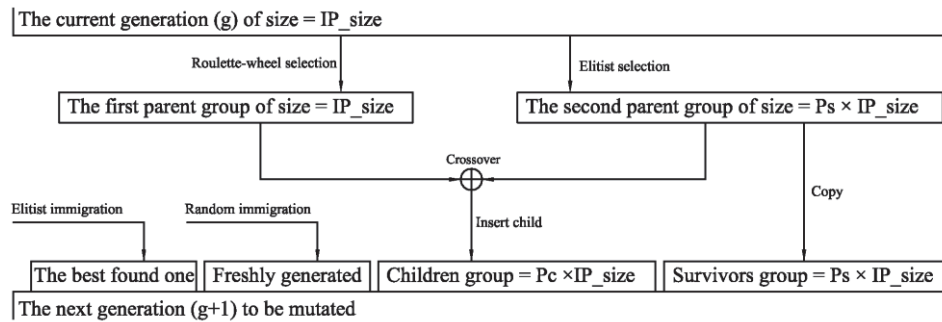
The current generation (g) of size = IP_size

Roulette-wheel selection

Elitist selection

The first parent group of size = IP_size

The second parent group of size = Ps × IP_size

Crossover

Copy

Elitist immigration

Random immigration

Insert child

The best found one

Freshly generated

Children group = Pc ×IP_size

Survivors group = Ps × IP_size

The next generation (g+1) to be mutated